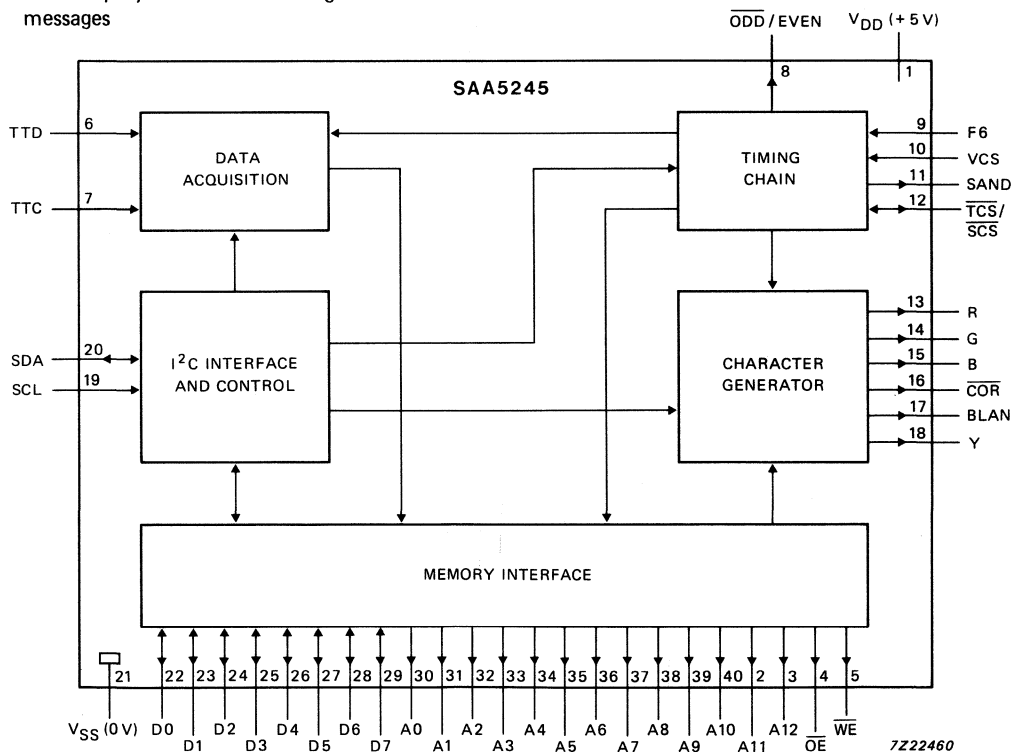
messages

$\overline{ODD}$ / EVEN
$V_{DD}$ (+5 V)

SAA5245

8
1

TTD 6
TTC 7

DATA ACQUISITION

TIMING CHAIN

9 F6
10 VCS
11 SAND
12 $\overline{TCS}$/ $\overline{SCS}$

SDA 20
SCL 19

$I^2C$ INTERFACE AND CONTROL

CHARACTER GENERATOR

13 R
14 G
15 B
16 $\overline{COR}$
17 BLAN
18 Y

MEMORY INTERFACE

21 22 23 24 25 26 27 28 29 30 31 32 33 34 35 36 37 38 39 40 2 3 4 5

$V_{SS}$ (0 V) D0 D1 D2 D3 D4 D5 D6 D7 A0 A1 A2 A3 A4 A5 A6 A7 A8 A9 A10 A11 A12 $\overline{OE}$ $\overline{WE}$

7Z22460